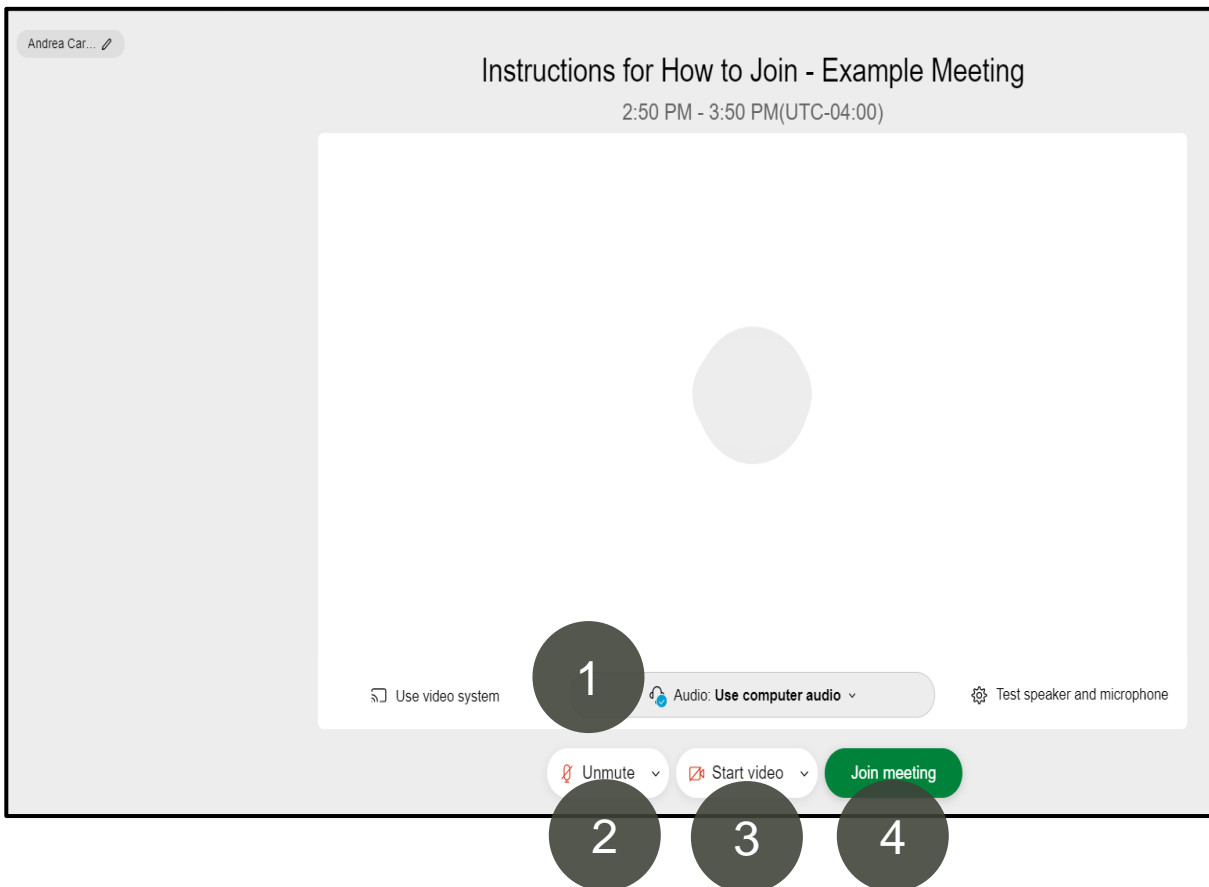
Andrea Car...

Instructions for How to Join - Example Meeting

2:50 PM - 3:50 PM(UTC-04:00)

Use video system

1

Audio: **Use computer audio**

Test speaker and microphone

Unmute

Start video

Join meeting

2

3

4